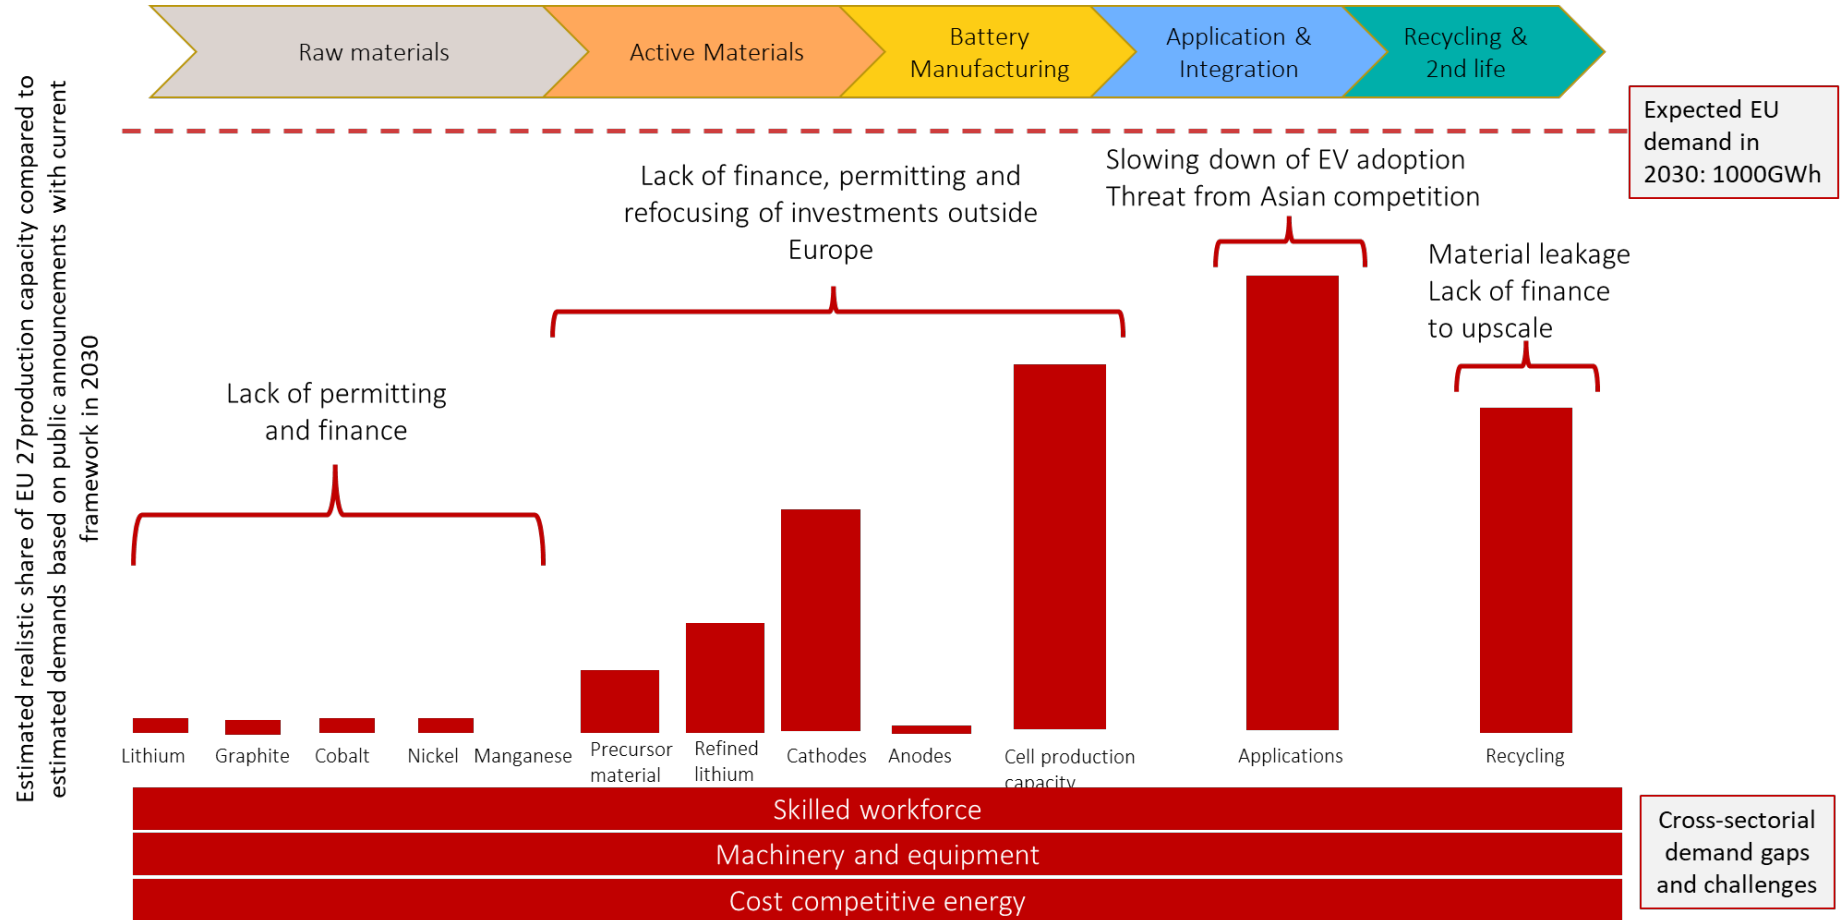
Raw materials
Active Materials
Battery Manufacturing
Application & Integration
Recycling & 2nd life

Expected EU demand in 2030: 1000GWh

Estimated realistic share of EU 27production capacity compared to estimated demands based on public announcements with current framework in 2030

Lack of finance, permitting and refocusing of investments outside Europe

Slowing down of EV adoption
Threat from Asian competition

Material leakage
Lack of finance to upscale

Lack of permitting and finance

Lithium
Graphite
Cobalt
Nickel
Manganese
Precursor material
Refined lithium
Cathodes
Anodes
Cell production capacity
Applications
Recycling

Skilled workforce
Machinery and equipment
Cost competitive energy

Cross-sectorial demand gaps and challenges